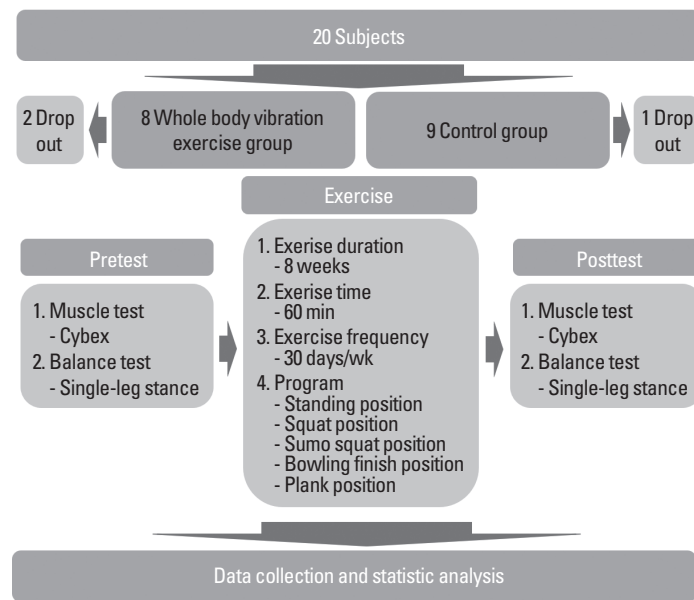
20 Subjects

2 Drop out

8 Whole body vibration exercise group

9 Control group

1 Drop out

Exercise

Pretest

1. Muscle test
- Cybex
2. Balance test
- Single-leg stance

1. Exerise duration
- 8 weeks
2. Exerise time
- 60 min
3. Exercise frequency
- 30 days/wk
4. Program
- Standing position
- Squat position
- Sumo squat position
- Bowling finish position
- Plank position

Posttest

1. Muscle test
- Cybex
2. Balance test
- Single-leg stance

Data collection and statistic analysis